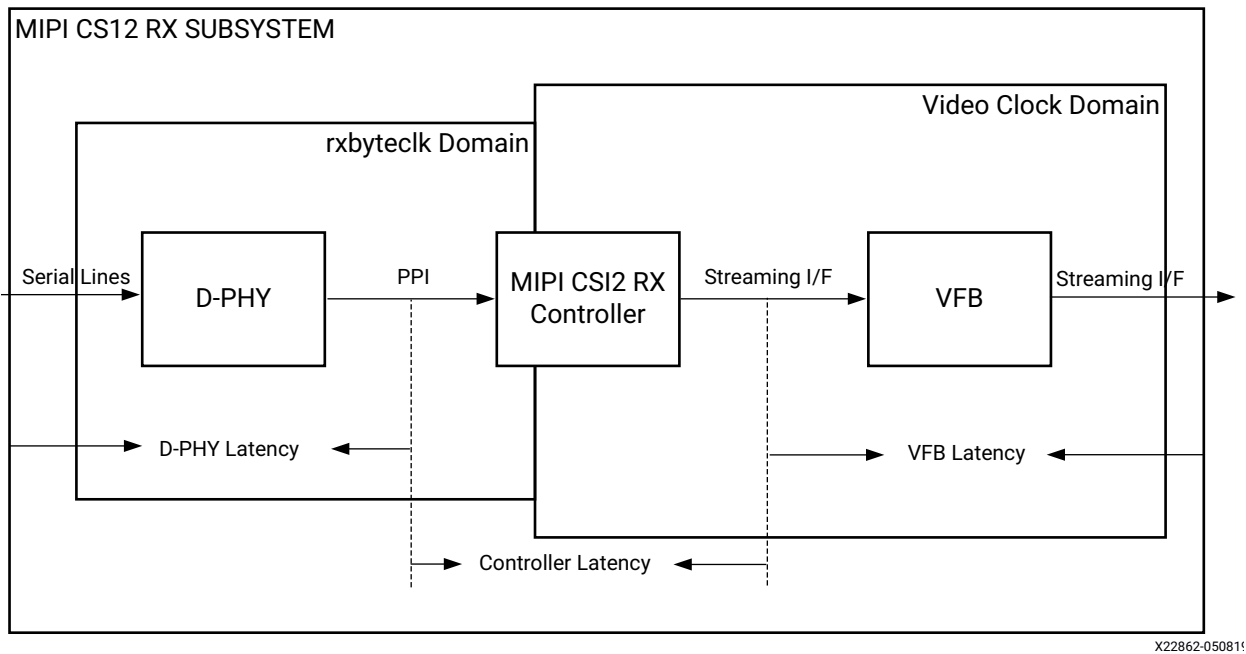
MIPI CS12 RX SUBSYSTEM

Video Clock Domain

rxbyteclk Domain

Serial Lines

D-PHY

PPI

MIPI CSI2 RX Controller

Streaming I/F

VFB

Streaming I/F

D-PHY Latency

VFB Latency

Controller Latency

X22862-050819